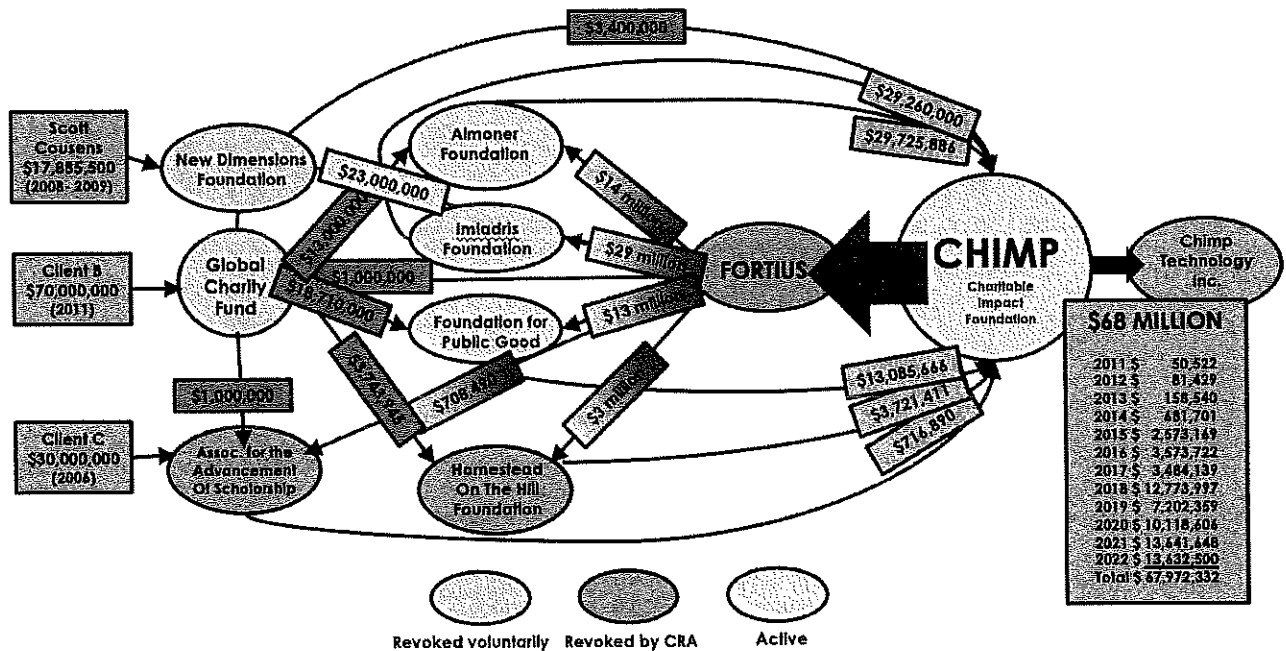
$3,400,000

Scott Cousens $17,885,500 (2008- 2009)

New Dimensions Foundation

Almoner Foundation

$23,000,000

$29,260,000

$29,725,886

$14 million

Imladris Foundation

$12,000,000

$29 million

Client B $70,000,000 (2011)

Global Charity Fund

$1,000,000

FORTIUS

CHIMP

Charitable Impact Foundation

Chimp Technology Inc.

$10,710,000

Foundation for Public Good

$13 million

$68 MILLION

| | |
|---|---|
| 2011 $ | 50,522 |
| 2012 $ | 81,429 |
| 2013 $ | 158,540 |
| 2014 $ | 681,701 |
| 2015 $ | 2,573,169 |
| 2016 $ | 3,573,722 |
| 2017 $ | 3,484,139 |
| 2018 $ | 12,773,997 |
| 2019 $ | 7,202,359 |
| 2020 $ | 10,118,606 |
| 2021 $ | 13,641,648 |
| 2022 $ | 13,632,500 |
| Total $ | 67,972,332 |

$1,000,000

$3,741,845

$708,490

$3 million

$13,085,668

$3,721,411

$716,890

Client C $30,000,000 (2006)

Assoc. for the Advancement Of Scholarship

Homestead On The Hill Foundation

Revoked voluntarily

Revoked by CRA

Active